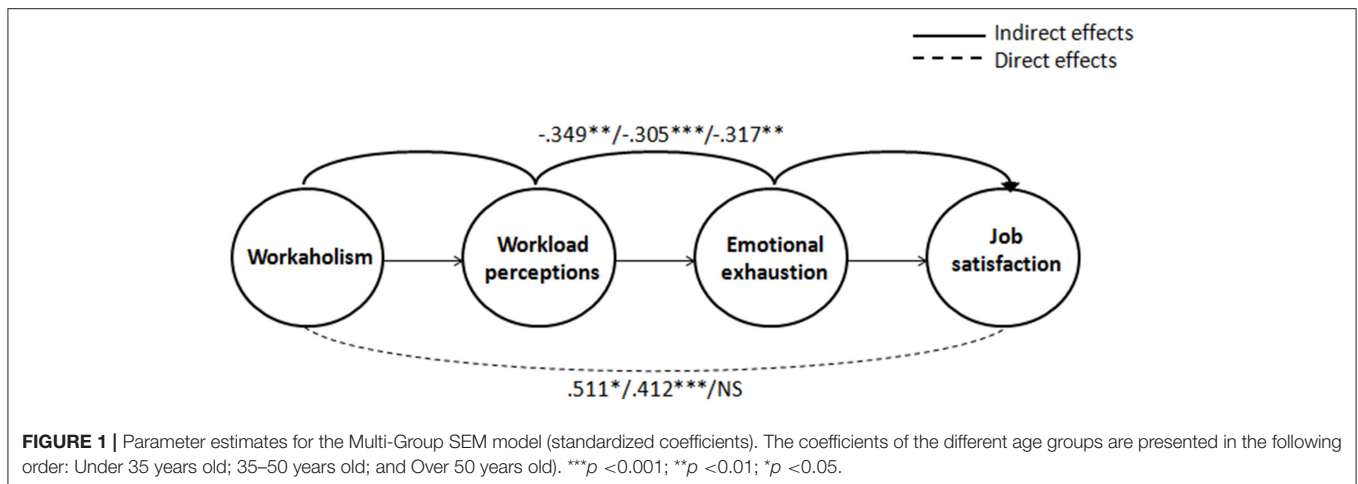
Indirect effects
Direct effects

-.349**/-.305***/-.317**

Workaholism

Workload perceptions

Emotional exhaustion

Job satisfaction

.511*/.412***/NS

**FIGURE 1 |** Parameter estimates for the Multi-Group SEM model (standardized coefficients). The coefficients of the different age groups are presented in the following order: Under 35 years old; 35–50 years old; and Over 50 years old). ***$p$ <0.001; **$p$ <0.01; *$p$ <0.05.